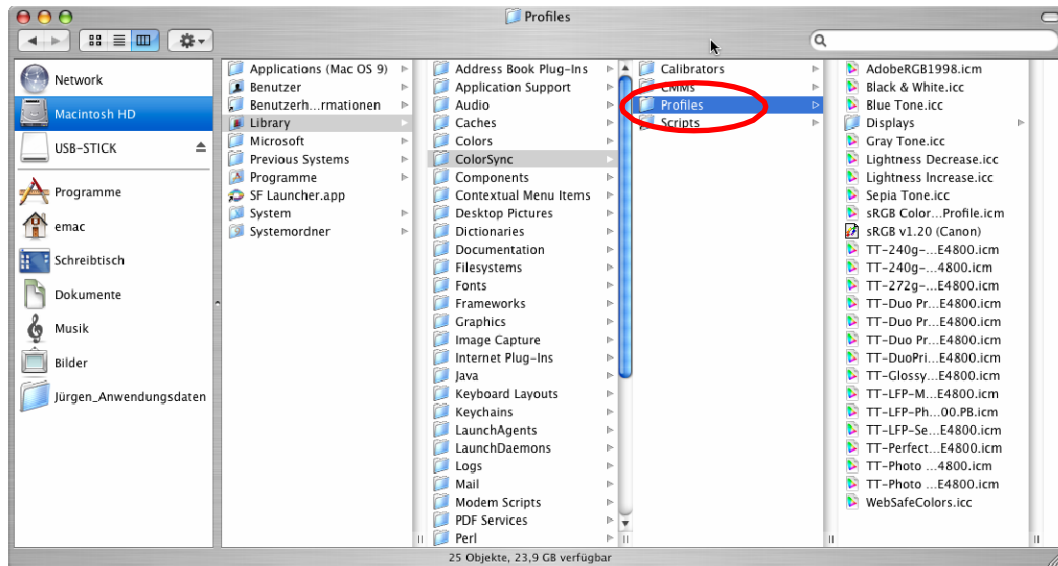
Profiles

Network
Macintosh HD
USB-STICK
Programme
emac
Schreibtisch
Dokumente
Musik
Bilder
Jürgen_Anwendungsdaten

Applications (Mac OS 9)
Benutzer
Benutzerh...rmationen
Library
Microsoft
Previous Systems
Programme
SF Launcher.app
System
Systemordner

Address Book Plug-Ins
Application Support
Audio
Caches
Colors
ColorSync
Components
Contextual Menu Items
Desktop Pictures
Dictionaries
Documentation
Filesystems
Fonts
Frameworks
Graphics
Image Capture
Internet Plug-Ins
Java
Keyboard Layouts
Keychains
LaunchAgents
LaunchDaemons
Logs
Mail
Modem Scripts
PDF Services
Perl

Calibrators
CMMs
Profiles
Scripts

AdobeRGB1998.icm
Black & White.icc
Blue Tone.icc
Displays
Gray Tone.icc
Lightness Decrease.icc
Lightness Increase.icc
Sepia Tone.icc
sRGB Color...Profile.icm
sRGB v1.20 (Canon)
TT-240g-...E4800.icm
TT-240g-...4800.icm
TT-272g-...E4800.icm
TT-Duo Pr...E4800.icm
TT-Duo Pr...E4800.icm
TT-Duo Pr...E4800.icm
TT-DuoPri...E4800.icm
TT-Glossy...E4800.icm
TT-LFP-M...E4800.icm
TT-LFP-Ph...00.PB.icm
TT-LFP-Se...E4800.icm
TT-Perfect...E4800.icm
TT-Photo ...4800.icm
TT-Photo ...E4800.icm
WebSafeColors.icc

25 Objekte, 23,9 GB verfügbar